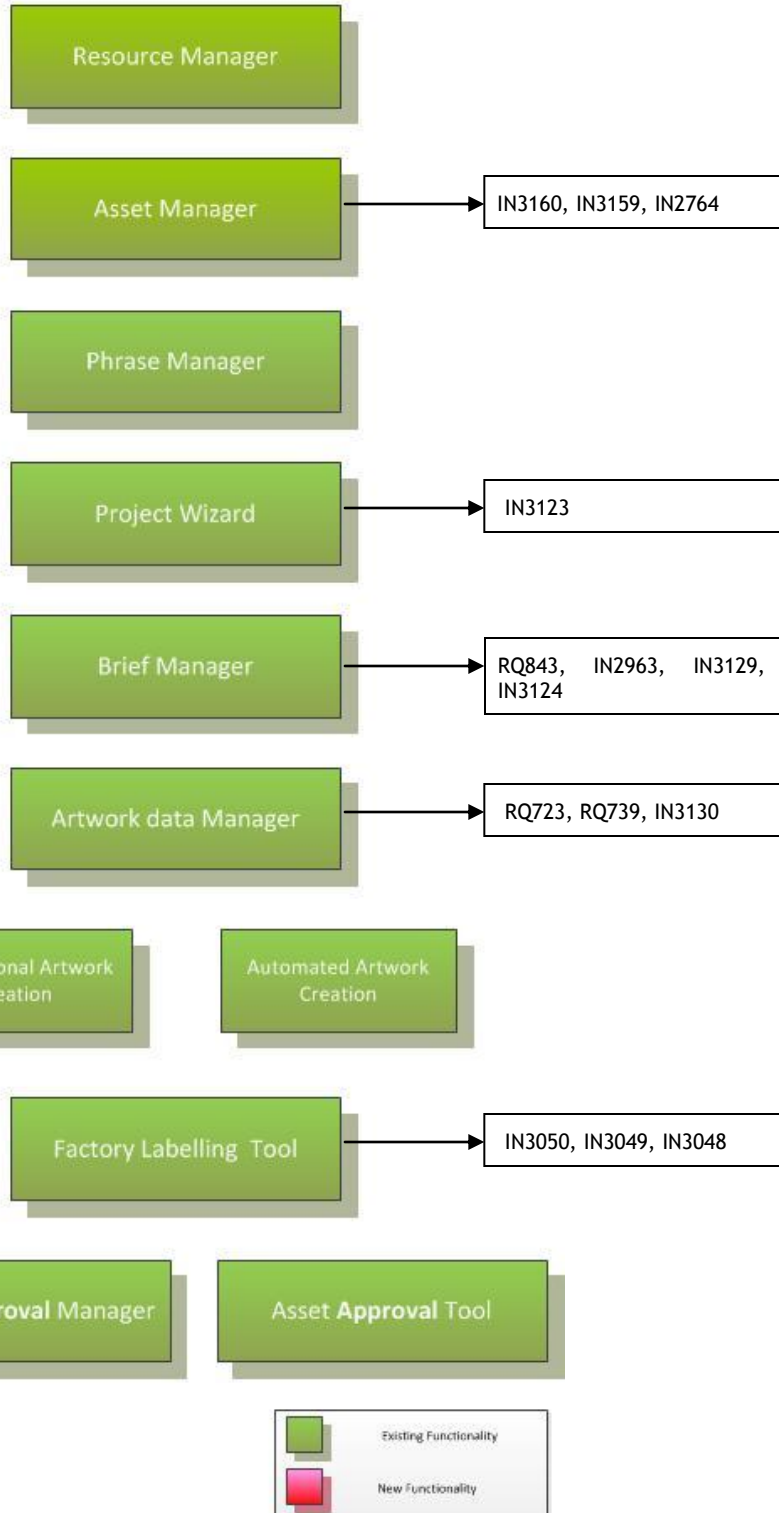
Resource Manager

Asset Manager

IN3160, IN3159, IN2764

Phrase Manager

Project Wizard

IN3123

Brief Manager

RQ843, IN2963, IN3129, IN3124

Artwork data Manager

RQ723, RQ739, IN3130

onal Artwork eation

Automated Artwork Creation

Factory Labelling Tool

IN3050, IN3049, IN3048

roval Manager

Asset **Approval** Tool

Existing Functionality

New Functionality